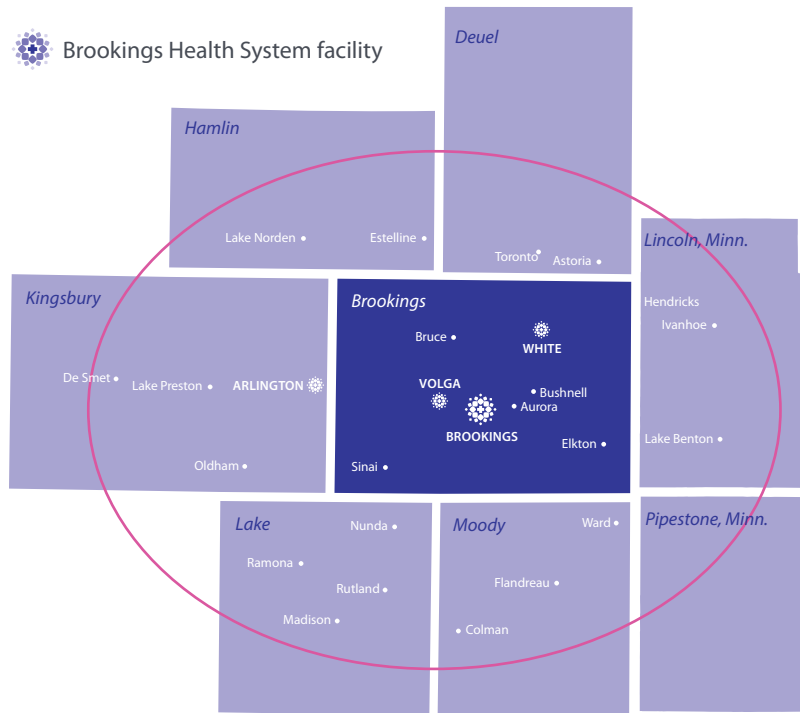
Brookings Health System facility

Deuel

Hamlin

Lake Norden

Estelline

Toronto

Astoria

Lincoln, Minn.

Kingsbury

Brookings

Hendricks

Ivanhoe

Bruce

WHITE

De Smet

Lake Preston

ARLINGTON

VOLGA

Bushnell

Aurora

BROOKINGS

Elkton

Lake Benton

Oldham

Sinai

Lake

Nunda

Moody

Ward

Pipestone, Minn.

Ramona

Rutland

Flandreau

Madison

Colman